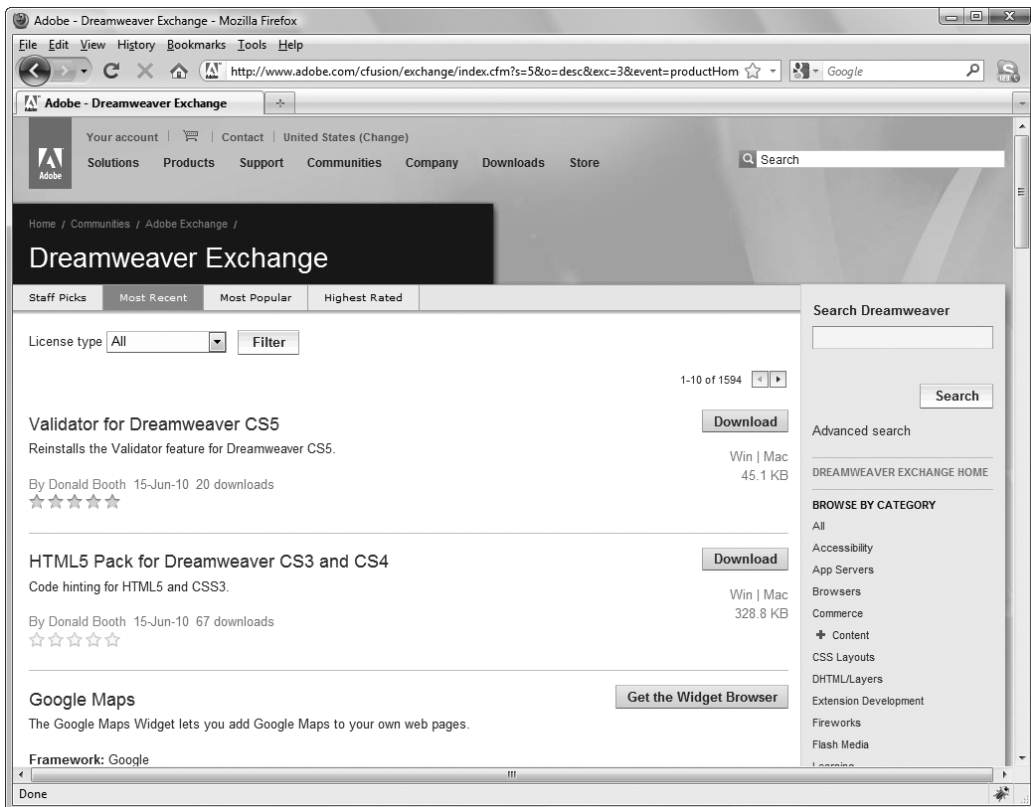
Adobe - Dreamweaver Exchange - Mozilla Firefox

File Edit View History Bookmarks Tools Help

http://www.adobe.com/cfusion/exchange/index.cfm?s=5&o=desc&exc=3&event=productHom

Google

Adobe - Dreamweaver Exchange

Your account | | Contact | United States (Change)

Adobe

Solutions Products Support Communities Company Downloads Store

Search

Home / Communities / Adobe Exchange /

Dreamweaver Exchange

Staff Picks | Most Recent | Most Popular | Highest Rated

License type All Filter

1-10 of 1594

Validator for Dreamweaver CS5

Download

Reinstalls the Validator feature for Dreamweaver CS5.

Win | Mac
45.1 KB

By Donald Booth 15-Jun-10 20 downloads

HTML5 Pack for Dreamweaver CS3 and CS4

Download

Code hinting for HTML5 and CSS3.

Win | Mac
328.8 KB

By Donald Booth 15-Jun-10 67 downloads

Google Maps

Get the Widget Browser

The Google Maps Widget lets you add Google Maps to your own web pages.

Framework: Google

Search Dreamweaver

Search

Advanced search

DREAMWEAVER EXCHANGE HOME

BROWSE BY CATEGORY

All
Accessibility
App Servers
Browsers
Commerce
+ Content
CSS Layouts
DHTML/Layers
Extension Development
Fireworks
Flash Media
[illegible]

Done